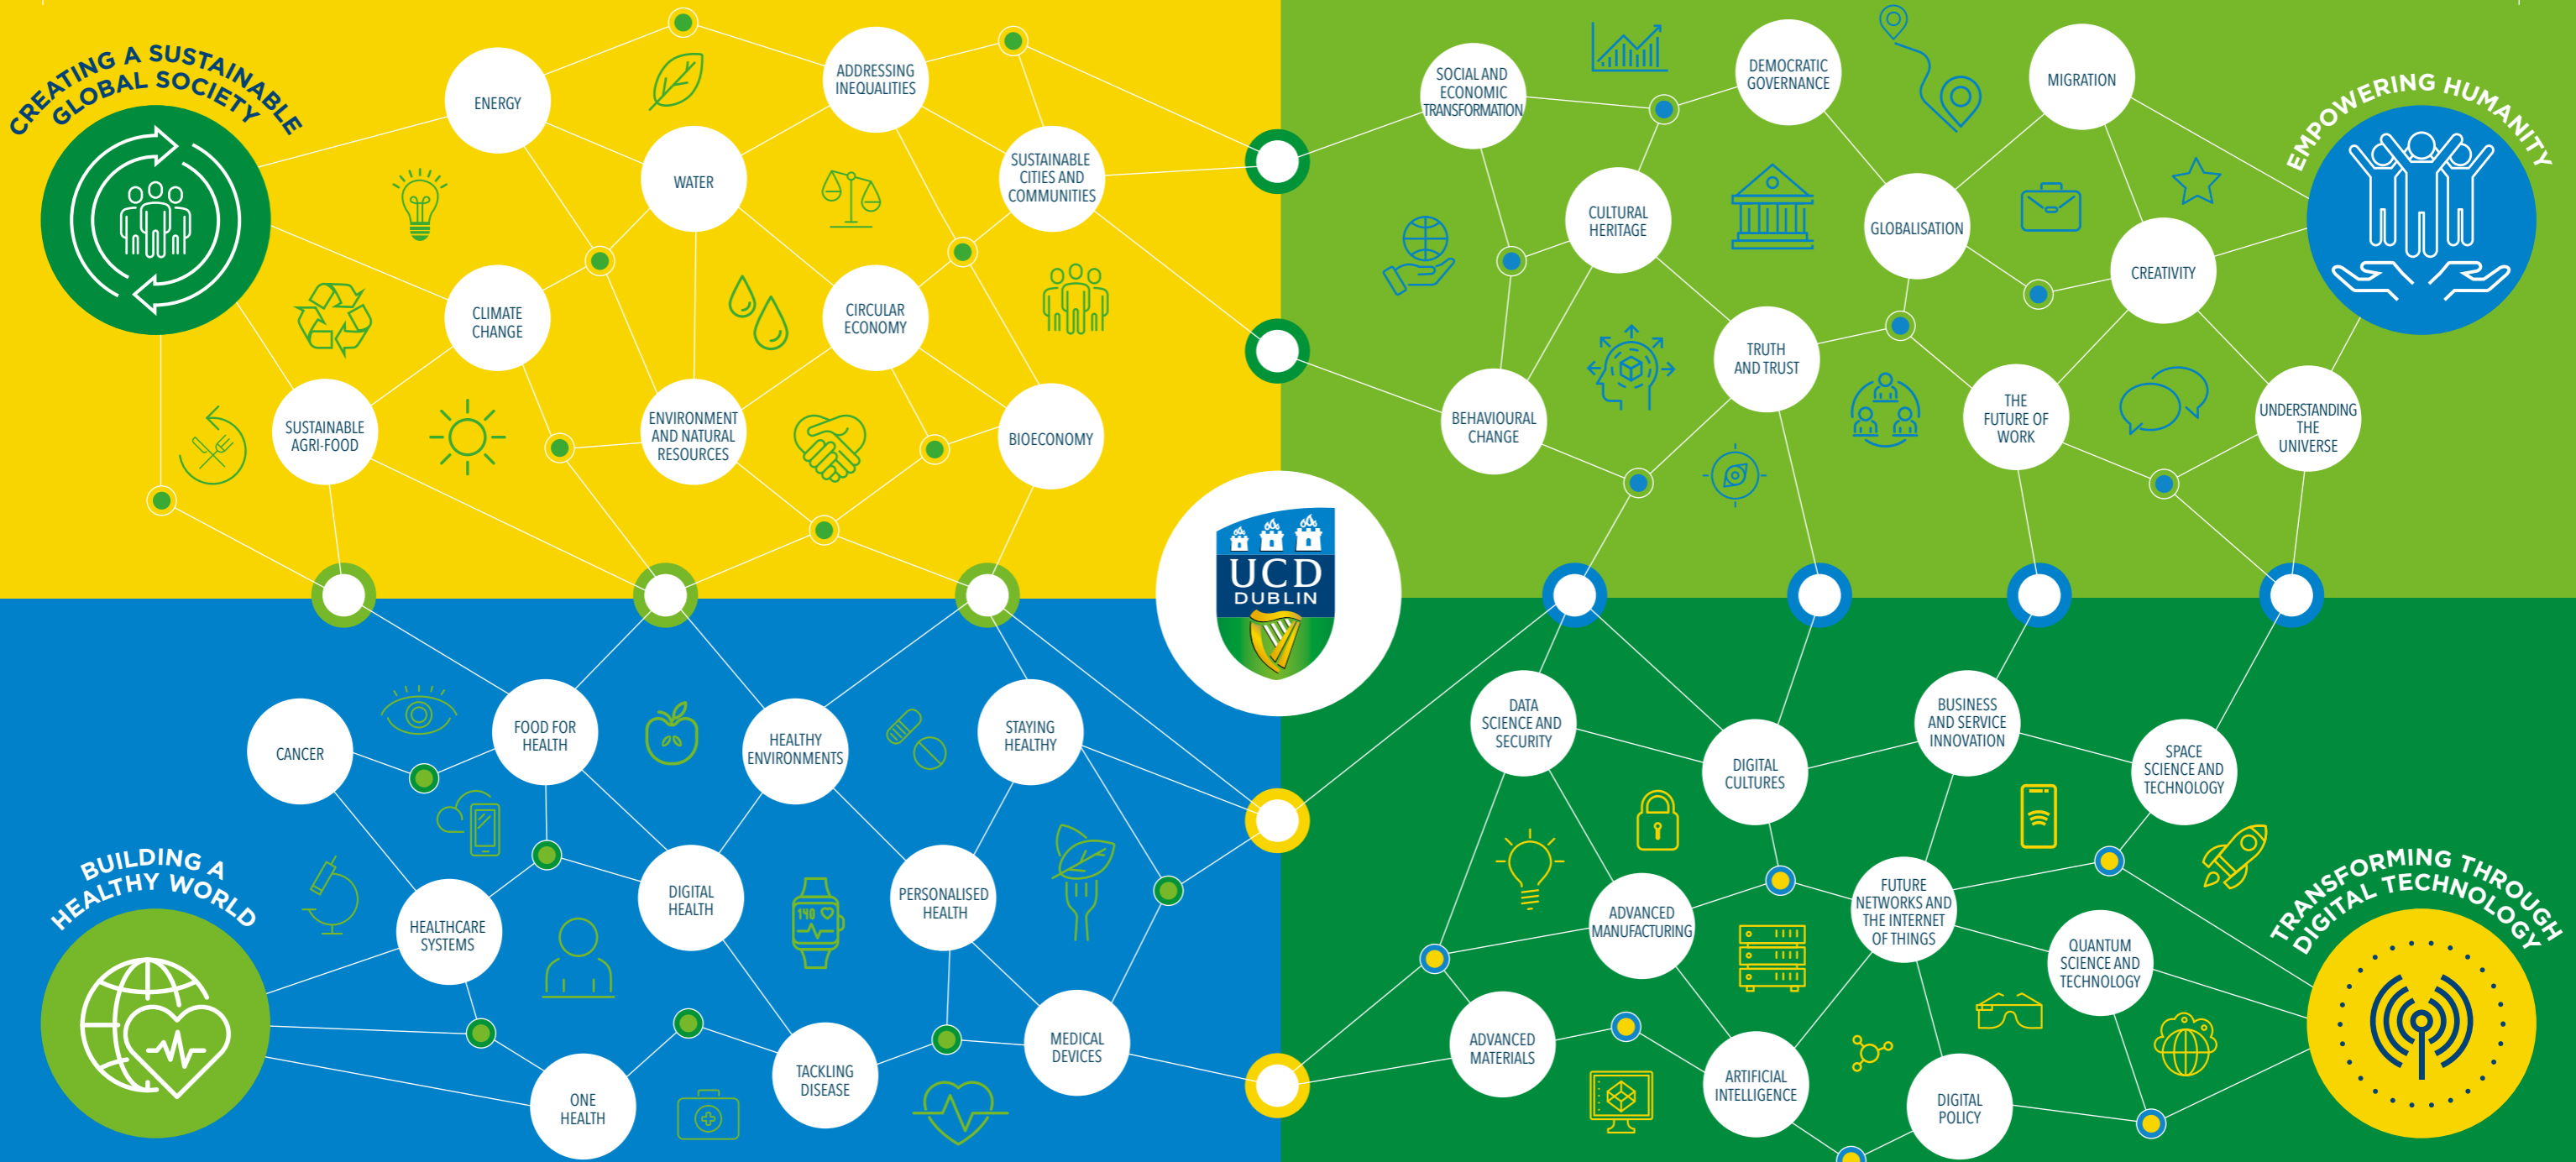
CREATING A SUSTAINABLE GLOBAL SOCIETY

ENERGY

ADDRESSING INEQUALITIES

WATER

SUSTAINABLE CITIES AND COMMUNITIES

CLIMATE CHANGE

CIRCULAR ECONOMY

SUSTAINABLE AGRI-FOOD

ENVIRONMENT AND NATURAL RESOURCES

BIOECONOMY

EMPOWERING HUMANITY

SOCIAL AND ECONOMIC TRANSFORMATION

DEMOCRATIC GOVERNANCE

MIGRATION

CULTURAL HERITAGE

GLOBALISATION

CREATIVITY

TRUTH AND TRUST

BEHAVIOURAL CHANGE

THE FUTURE OF WORK

UNDERSTANDING THE UNIVERSE

UCD DUBLIN

BUILDING A HEALTHY WORLD

CANCER

FOOD FOR HEALTH

HEALTHY ENVIRONMENTS

STAYING HEALTHY

HEALTHCARE SYSTEMS

DIGITAL HEALTH

PERSONALISED HEALTH

ONE HEALTH

TACKLING DISEASE

MEDICAL DEVICES

TRANSFORMING THROUGH DIGITAL TECHNOLOGY

DATA SCIENCE AND SECURITY

DIGITAL CULTURES

BUSINESS AND SERVICE INNOVATION

SPACE SCIENCE AND TECHNOLOGY

ADVANCED MANUFACTURING

FUTURE NETWORKS AND THE INTERNET OF THINGS

QUANTUM SCIENCE AND TECHNOLOGY

ADVANCED MATERIALS

ARTIFICIAL INTELLIGENCE

DIGITAL POLICY